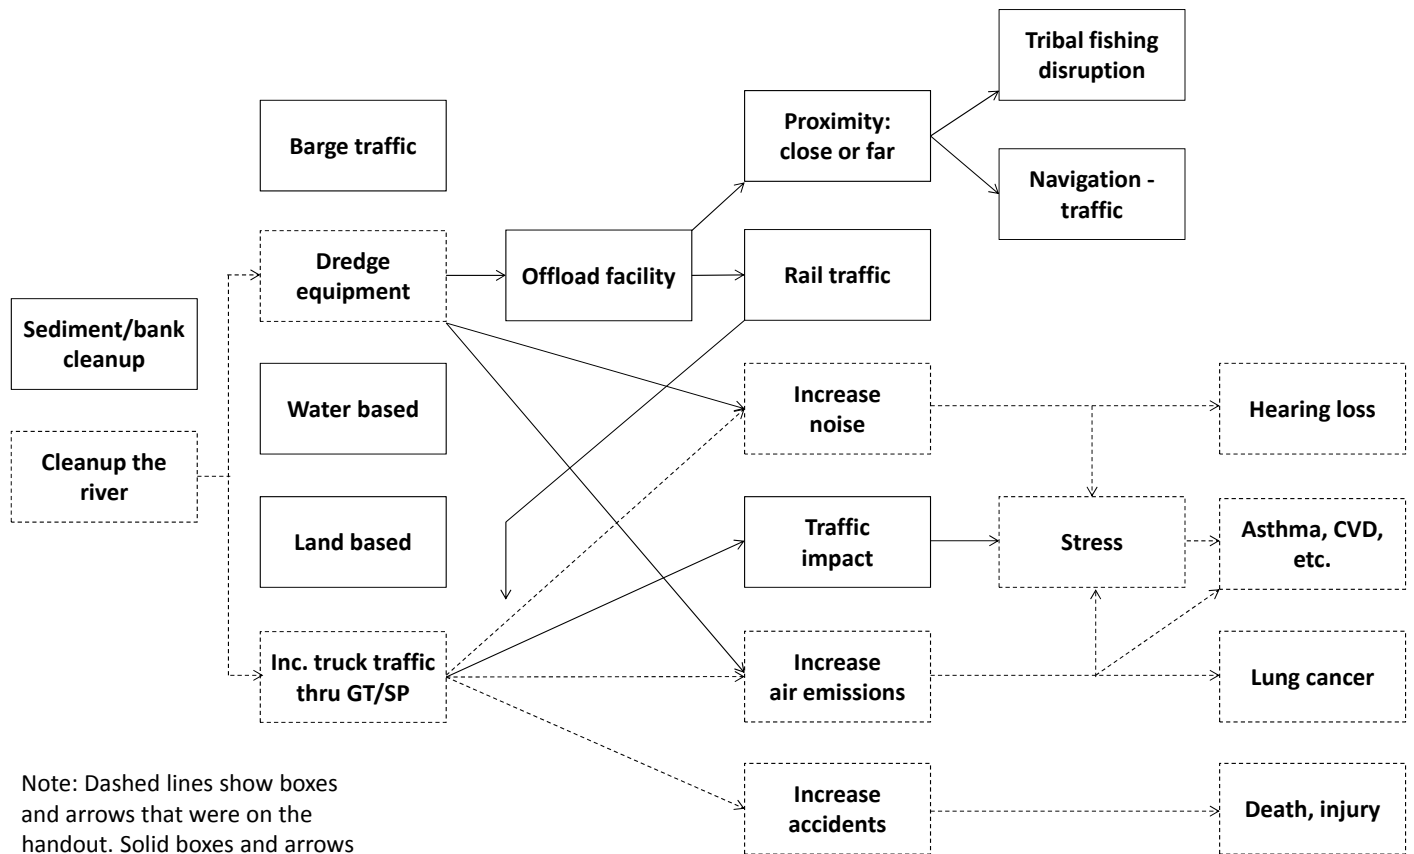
Sediment/bank cleanup

Cleanup the river

Barge traffic

Dredge equipment

Water based

Land based

Inc. truck traffic thru GT/SP

Offload facility

Proximity: close or far

Rail traffic

Tribal fishing disruption

Navigation - traffic

Increase noise

Traffic impact

Increase air emissions

Increase accidents

Stress

Hearing loss

Asthma, CVD, etc.

Lung cancer

Death, injury

Note: Dashed lines show boxes and arrows that were on the handout. Solid boxes and arrows